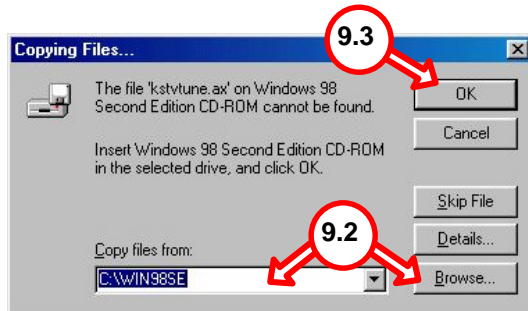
Copying Files...

9.3

The file 'kstvtune.ax' on Windows 98 Second Edition CD-ROM cannot be found.

OK

Cancel

Insert Windows 98 Second Edition CD-ROM in the selected drive, and click OK.

Skip File

Details...

9.2

Copy files from:

C:\WIN98SE

Browse...